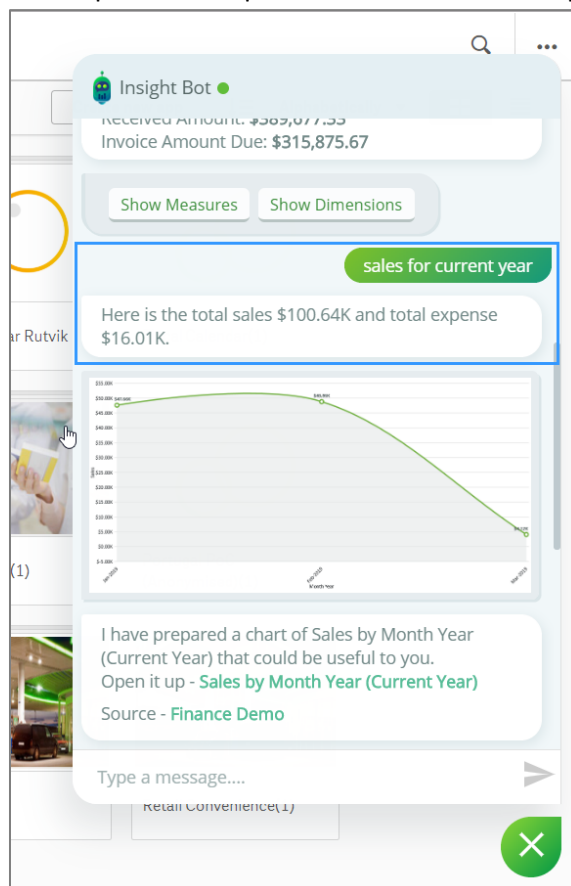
Insight Bot

Received Amount: $389,677.33
Invoice Amount Due: $315,875.67

Show Measures
Show Dimensions

sales for current year

Here is the total sales $100.64K and total expense $16.01K.

$55.00K
$50.00K
$45.00K
$40.00K
$35.00K
$30.00K
$25.00K
$20.00K
$15.00K
$10.00K
$5.00K
$0.00K
Sales
Jan 2019
Feb 2019
Mar 2019
Month Year

I have prepared a chart of Sales by Month Year (Current Year) that could be useful to you.
Open it up - Sales by Month Year (Current Year)
Source - Finance Demo

Type a message....

ar Rutvik
(1)
Retail Convenience(1)